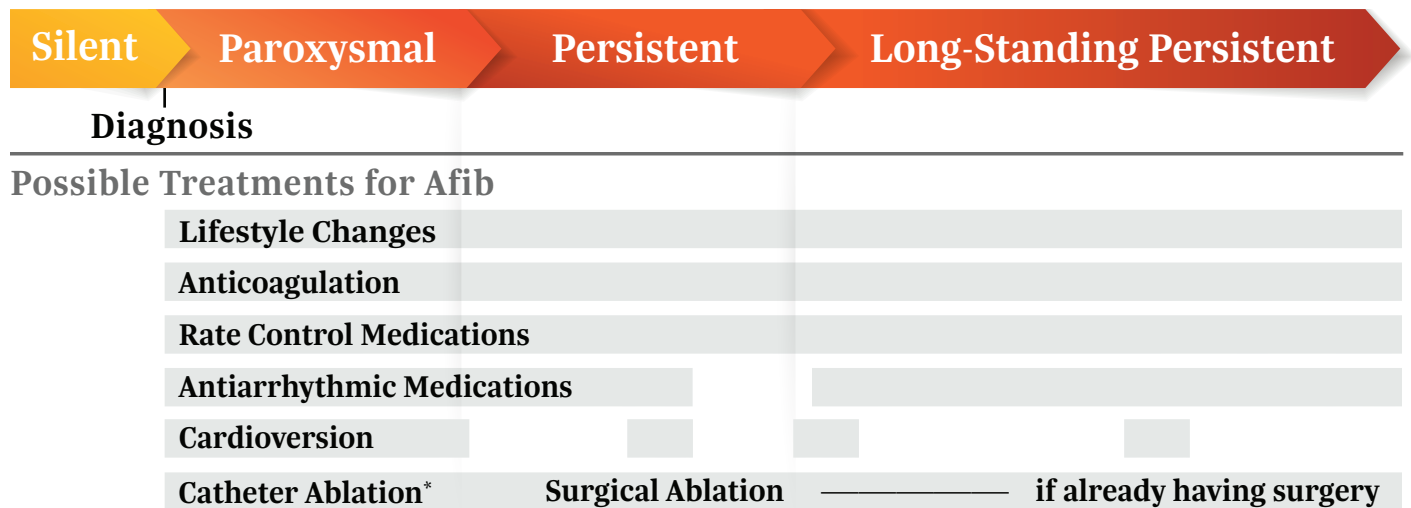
Silent Paroxysmal Persistent Long-Standing Persistent

Diagnosis

Possible Treatments for Afib

Lifestyle Changes

Anticoagulation

Rate Control Medications

Antiarrhythmic Medications

Cardioversion

Catheter Ablation* Surgical Ablation ———— if already having surgery